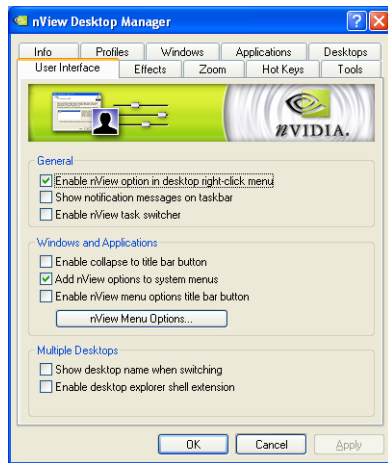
nView Desktop Manager

Info | Profiles | Windows | Applications | Desktops
User Interface | Effects | Zoom | Hot Keys | Tools

nVIDIA.

General
☑ Enable nView option in desktop right-click menu
☐ Show notification messages on taskbar
☐ Enable nView task switcher

Windows and Applications
☐ Enable collapse to title bar button
☑ Add nView options to system menus
☐ Enable nView menu options title bar button
nView Menu Options...

Multiple Desktops
☐ Show desktop name when switching
☐ Enable desktop explorer shell extension

OK | Cancel | Apply